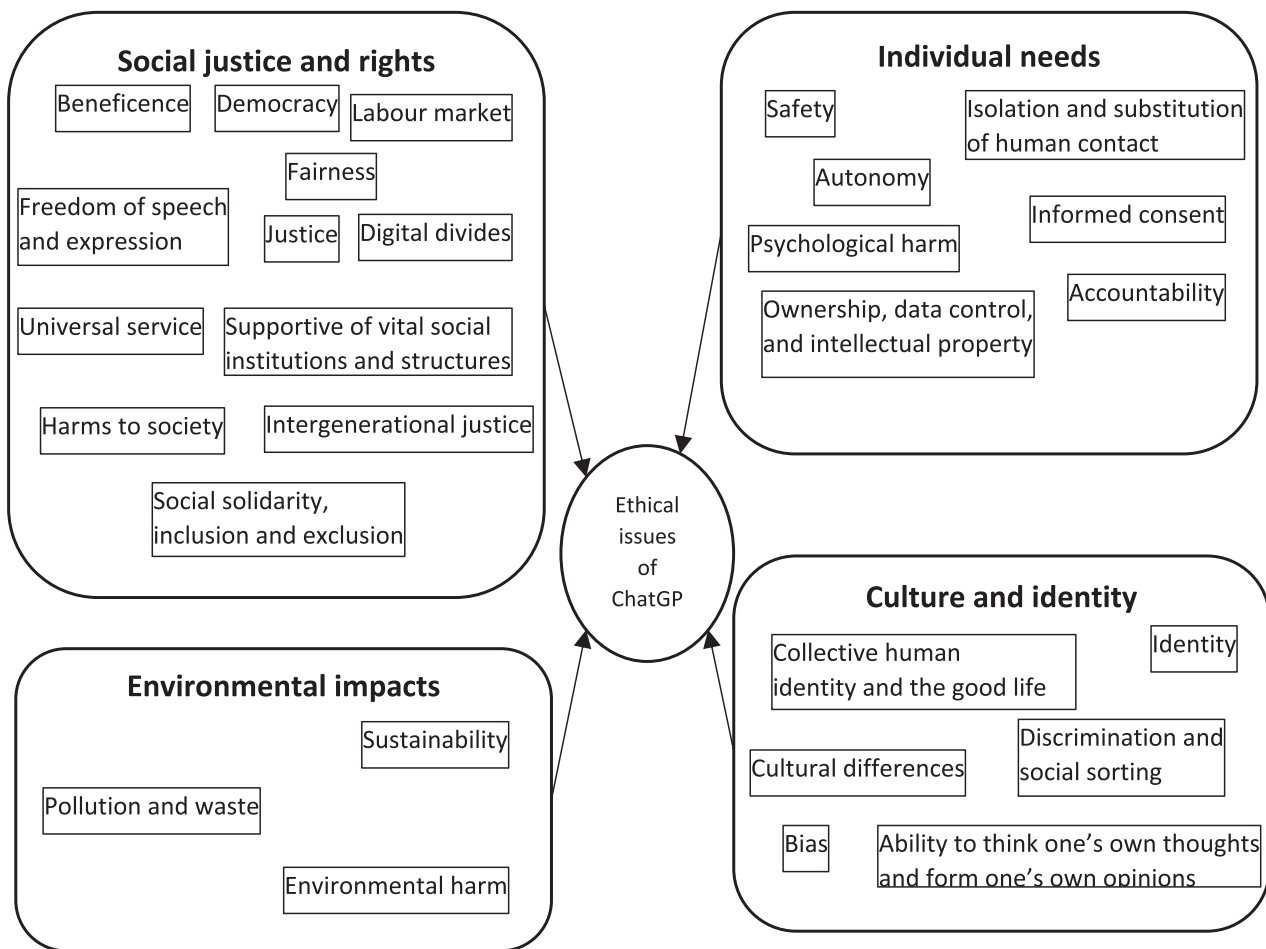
Social justice and rights

Beneficence

Democracy

Labour market

Fairness

Freedom of speech and expression

Justice

Digital divides

Universal service

Supportive of vital social institutions and structures

Harms to society

Intergenerational justice

Social solidarity, inclusion and exclusion

Individual needs

Safety

Isolation and substitution of human contact

Autonomy

Informed consent

Psychological harm

Accountability

Ownership, data control, and intellectual property

Ethical issues of ChatGP

Environmental impacts

Sustainability

Pollution and waste

Environmental harm

Culture and identity

Collective human identity and the good life

Identity

Cultural differences

Discrimination and social sorting

Bias

Ability to think one's own thoughts and form one's own opinions